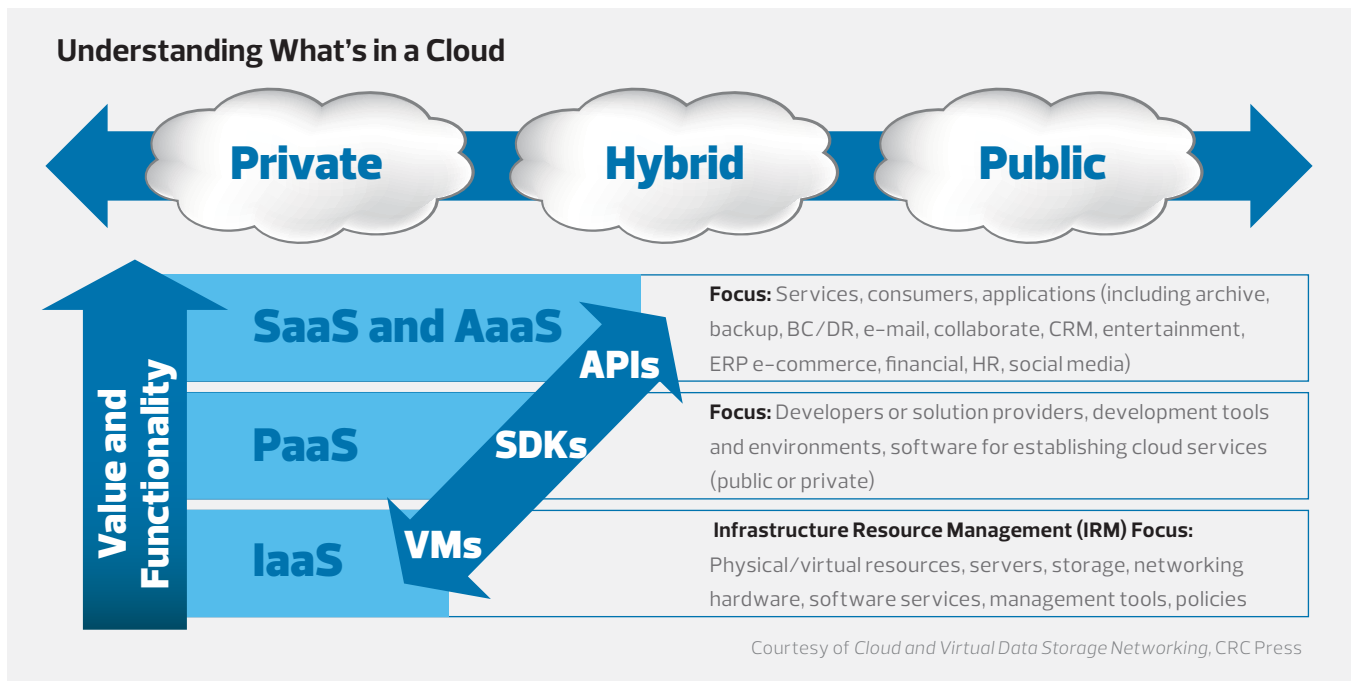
Understanding What's in a Cloud

Private

Hybrid

Public

Value and Functionality

SaaS and AaaS

PaaS

IaaS

APIs

SDKs

VMs

**Focus:** Services, consumers, applications (including archive, backup, BC/DR, e-mail, collaborate, CRM, entertainment, ERP e-commerce, financial, HR, social media)

**Focus:** Developers or solution providers, development tools and environments, software for establishing cloud services (public or private)

**Infrastructure Resource Management (IRM) Focus:** Physical/virtual resources, servers, storage, networking hardware, software services, management tools, policies

Courtesy of *Cloud and Virtual Data Storage Networking*, CRC Press